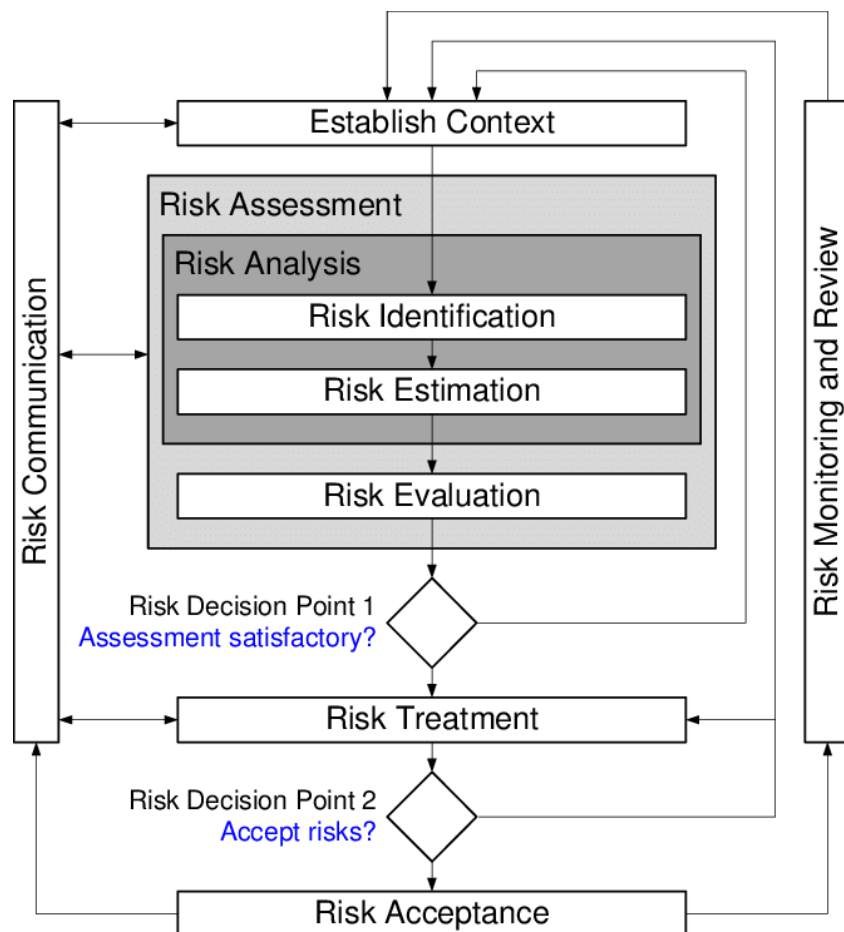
Establish Context

Risk Assessment

Risk Analysis

Risk Identification

Risk Estimation

Risk Evaluation

Risk Communication

Risk Monitoring and Review

Risk Decision Point 1
Assessment satisfactory?

Risk Treatment

Risk Decision Point 2
Accept risks?

Risk Acceptance